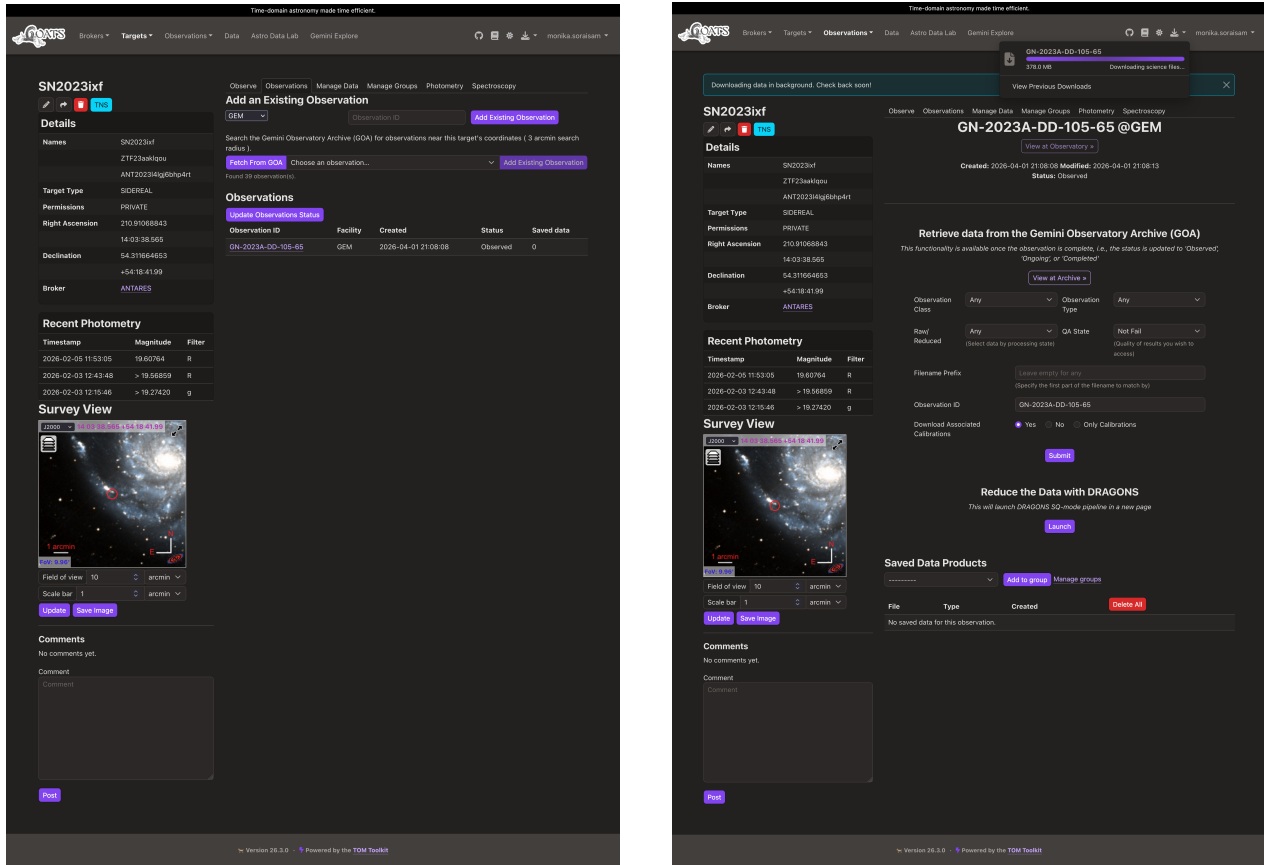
Time-domain astronomy made time efficient.

GOATS Brokers ▾ Targets ▾ Observations ▾ Data Astro Data Lab Gemini Explore monika.soraisam ▾

SN2023ixf

TNS

Details

| Names | SN2023ixf |
|---|---|
| | ZTF23aaklqou |
| | ANT2023l4lgj6bhp4rt |
| Target Type | SIDEREAL |
| Permissions | PRIVATE |
| Right Ascension | 210.91068843 |
| | 14:03:38.565 |
| Declination | 54.311664653 |
| | +54:18:41.99 |
| Broker | ANTARES |

Recent Photometry

| Timestamp | Magnitude | Filter |
|---|---|---|
| 2026-02-05 11:53:05 | 19.60764 | R |
| 2026-02-03 12:43:48 | > 19.56859 | R |
| 2026-02-03 12:15:46 | 19.27420 | g |

Survey View

J2000 14 03 38.565 +54 18 41.99

1 arcmin

FoV: 9.98'

Field of view 10 arcmin

Scale bar 1 arcmin

Update Save Image

Comments

No comments yet.

Comment

Comment

Post

Observe Observations Manage Data Manage Groups Photometry Spectroscopy

Add an Existing Observation

GEM Observation ID Add Existing Observation

Search the Gemini Observatory Archive (GOA) for observations near this target's coordinates ( 3 arcmin search radius ).

Fetch From GOA Choose an observation... Add Existing Observation

Found 39 observation(s).

Observations

Update Observations Status

| Observation ID | Facility | Created | Status | Saved data |
|---|---|---|---|---|
| GN-2023A-DD-105-65 | GEM | 2026-04-01 21:08:08 | Observed | 0 |

Version 26.3.0 · Powered by the TOM Toolkit

Time-domain astronomy made time efficient.

GOATS Brokers ▾ Targets ▾ Observations ▾ Data Astro Data Lab Gemini Explore monika.soraisam ▾

GN-2023A-DD-105-65

378.0 MB Downloading science files...

View Previous Downloads

Downloading data in background. Check back soon!

SN2023ixf

TNS

Details

| Names | SN2023ixf |
|---|---|
| | ZTF23aaklqou |
| | ANT2023l4lgj6bhp4rt |
| Target Type | SIDEREAL |
| Permissions | PRIVATE |
| Right Ascension | 210.91068843 |
| | 14:03:38.565 |
| Declination | 54.311664653 |
| | +54:18:41.99 |
| Broker | ANTARES |

Recent Photometry

| Timestamp | Magnitude | Filter |
|---|---|---|
| 2026-02-05 11:53:05 | 19.60764 | R |
| 2026-02-03 12:43:48 | > 19.56859 | R |
| 2026-02-03 12:15:46 | 19.27420 | g |

Survey View

J2000 14 03 38.565 +54 18 41.99

1 arcmin

FoV: 9.98'

Field of view 10 arcmin

Scale bar 1 arcmin

Update Save Image

Comments

No comments yet.

Comment

Comment

Post

Observe Observations Manage Data Manage Groups Photometry Spectroscopy

GN-2023A-DD-105-65 @GEM

View at Observatory »

Created: 2026-04-01 21:08:08 Modified: 2026-04-01 21:08:13
Status: Observed

Retrieve data from the Gemini Observatory Archive (GOA)

This functionality is available once the observation is complete, i.e., the status is updated to 'Observed', 'Ongoing', or 'Completed'

View at Archive »

Observation Class Any Observation Type Any

Raw/ Reduced Any (Select data by processing state) QA State Not Fail (Quality of results you wish to access)

Filename Prefix Leave empty for any (Specify the first part of the filename to match by)

Observation ID GN-2023A-DD-105-65

Download Associated Calibrations Yes No Only Calibrations

Submit

Reduce the Data with DRAGONS

This will launch DRAGONS SQ-mode pipeline in a new page

Launch

Saved Data Products

--------- Add to group Manage groups

File Type Created Delete All

No saved data for this observation.

Version 26.3.0 · Powered by the TOM Toolkit